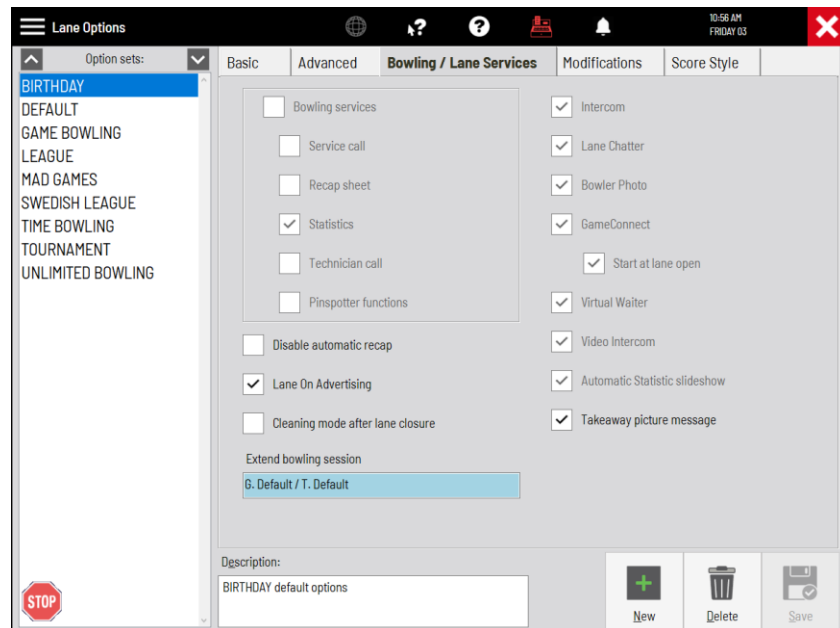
Lane Options

10:56 AM
FRIDAY 03

Option sets:

BIRTHDAY
DEFAULT
GAME BOWLING
LEAGUE
MAD GAMES
SWEDISH LEAGUE
TIME BOWLING
TOURNAMENT
UNLIMITED BOWLING

STOP

Basic | Advanced | Bowling / Lane Services | Modifications | Score Style

Bowling services
Service call
Recap sheet
Statistics
Technician call
Pinspotter functions

Disable automatic recap
Lane On Advertising
Cleaning mode after lane closure

Extend bowling session
G. Default / T. Default

Intercom
Lane Chatter
Bowler Photo
GameConnect
Start at lane open
Virtual Waiter
Video Intercom
Automatic Statistic slideshow
Takeaway picture message

Description:
BIRTHDAY default options

New
Delete
Save